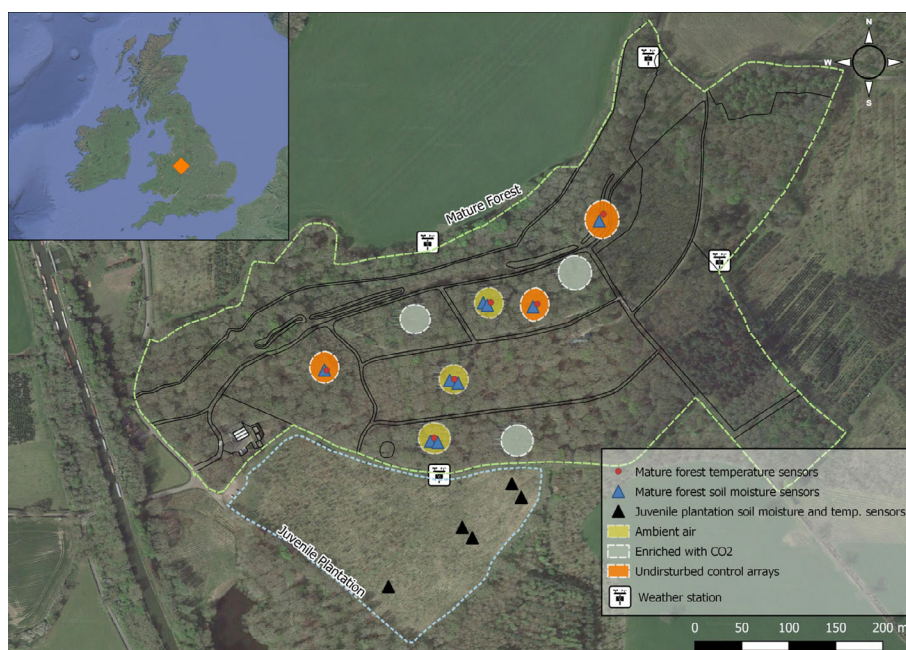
N
W
S
Mature Forest
Juvenile Plantation
Mature forest temperature sensors
Mature forest soil moisture sensors
Juvenile plantation soil moisture and temp. sensors
Ambient air
Enriched with CO2
Undisturbed control arrays
Weather station
0 50 100 150 200 m